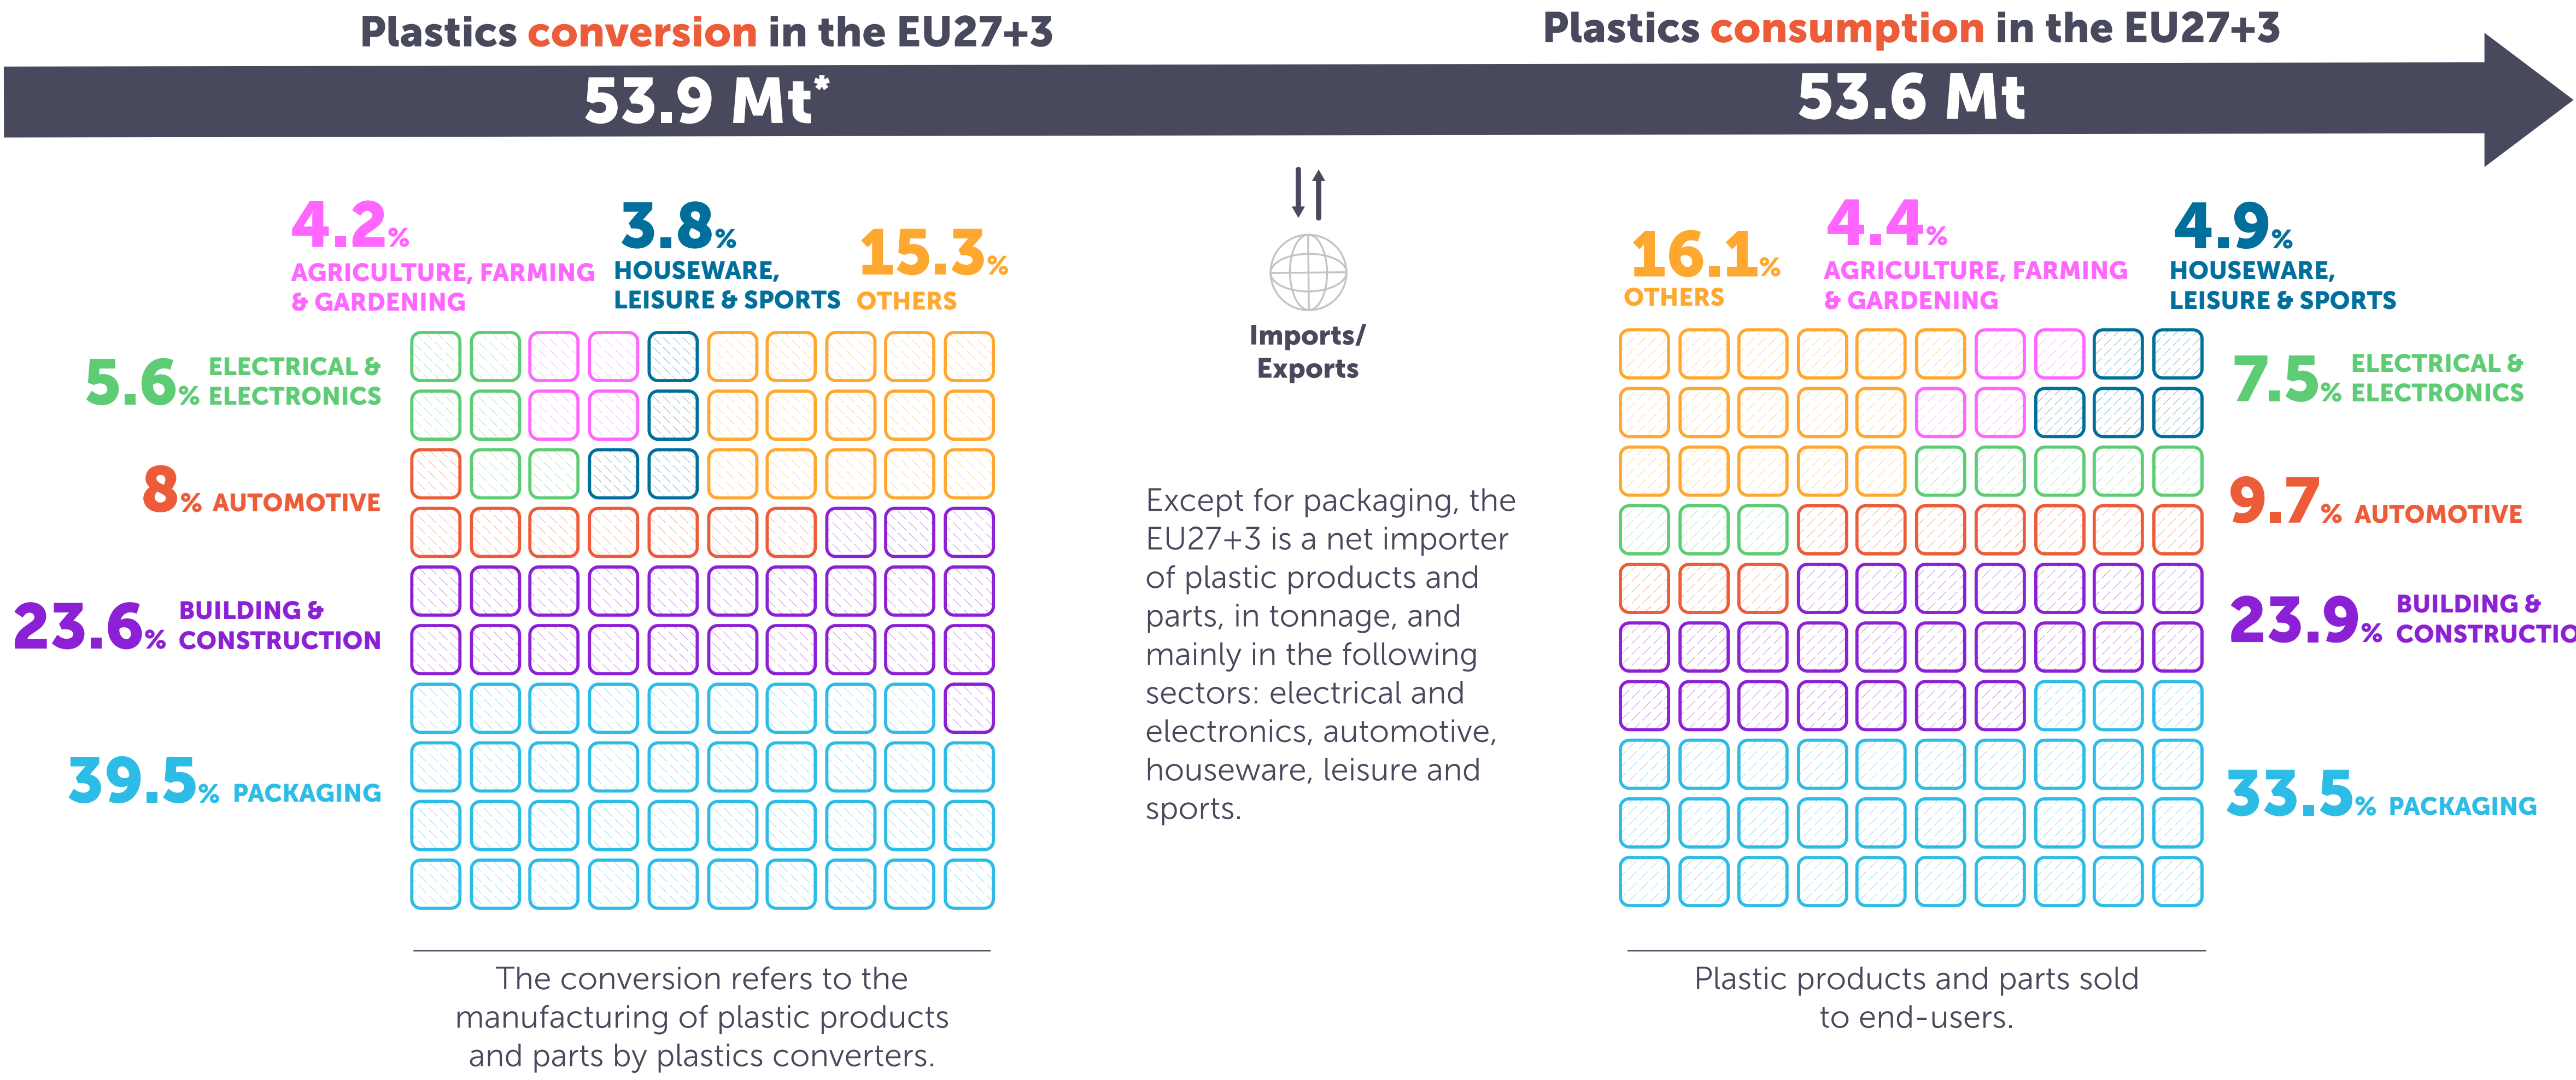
Plastics conversion in the EU27+3

53.9 Mt*

Plastics consumption in the EU27+3

53.6 Mt

4.2% AGRICULTURE, FARMING & GARDENING

3.8% HOUSEWARE, LEISURE & SPORTS

15.3% OTHERS

5.6% ELECTRICAL & ELECTRONICS

8% AUTOMOTIVE

23.6% BUILDING & CONSTRUCTION

39.5% PACKAGING

Imports/ Exports

Except for packaging, the EU27+3 is a net importer of plastic products and parts, in tonnage, and mainly in the following sectors: electrical and electronics, automotive, houseware, leisure and sports.

16.1% OTHERS

4.4% AGRICULTURE, FARMING & GARDENING

4.9% HOUSEWARE, LEISURE & SPORTS

7.5% ELECTRICAL & ELECTRONICS

9.7% AUTOMOTIVE

23.9% BUILDING & CONSTRUCTIO

33.5% PACKAGING

The conversion refers to the manufacturing of plastic products and parts by plastics converters.

Plastic products and parts sold to end-users.